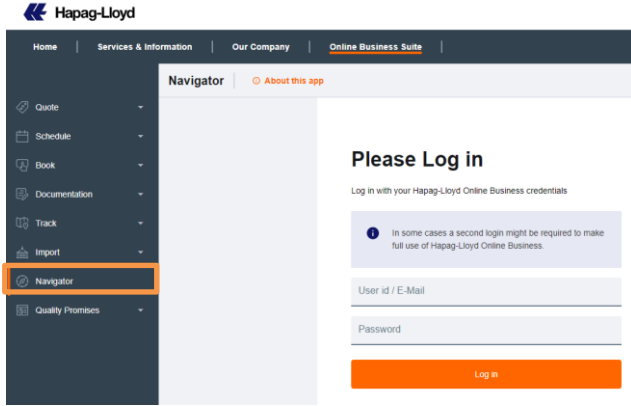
Hapag-Lloyd

Home | Services & Information | Our Company | Online Business Suite |

Navigator | About this app

Quote
Schedule
Book
Documentation
Track
Import
Navigator
Quality Promises

Please Log in

Log in with your Hapag-Lloyd Online Business credentials

In some cases a second login might be required to make full use of Hapag-Lloyd Online Business.

User id / E-Mail

Password

Log in